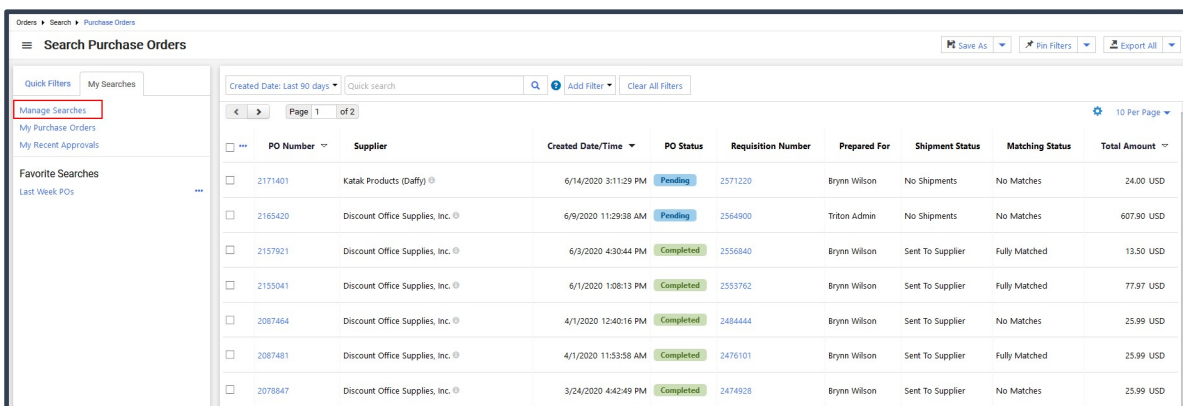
Orders ▸ Search ▸ Purchase Orders

Search Purchase Orders

Save As | Pin Filters | Export All

Quick Filters | My Searches

Manage Searches
My Purchase Orders
My Recent Approvals

Favorite Searches
Last Week POs

Created Date: Last 90 days | Quick search | Add Filter | Clear All Filters

Page 1 of 2

10 Per Page

| PO Number | Supplier | Created Date/Time | PO Status | Requisition Number | Prepared For | Shipment Status | Matching Status | Total Amount |
|---|---|---|---|---|---|---|---|---|
| 2171401 | Katak Products (Daffy) | 6/14/2020 3:11:29 PM | Pending | 2571220 | Brynn Wilson | No Shipments | No Matches | 24.00 USD |
| 2165420 | Discount Office Supplies, Inc. | 6/9/2020 11:29:38 AM | Pending | 2564900 | Triton Admin | No Shipments | No Matches | 607.90 USD |
| 2157921 | Discount Office Supplies, Inc. | 6/3/2020 4:30:44 PM | Completed | 2556840 | Brynn Wilson | Sent To Supplier | Fully Matched | 13.50 USD |
| 2155041 | Discount Office Supplies, Inc. | 6/1/2020 1:08:13 PM | Completed | 2553762 | Brynn Wilson | Sent To Supplier | Fully Matched | 77.97 USD |
| 2087464 | Discount Office Supplies, Inc. | 4/1/2020 12:40:16 PM | Completed | 2484444 | Brynn Wilson | Sent To Supplier | No Matches | 25.99 USD |
| 2087481 | Discount Office Supplies, Inc. | 4/1/2020 11:53:58 AM | Completed | 2476101 | Brynn Wilson | Sent To Supplier | Fully Matched | 25.99 USD |
| 2078847 | Discount Office Supplies, Inc. | 3/24/2020 4:42:49 PM | Completed | 2474928 | Brynn Wilson | Sent To Supplier | No Matches | 25.99 USD |